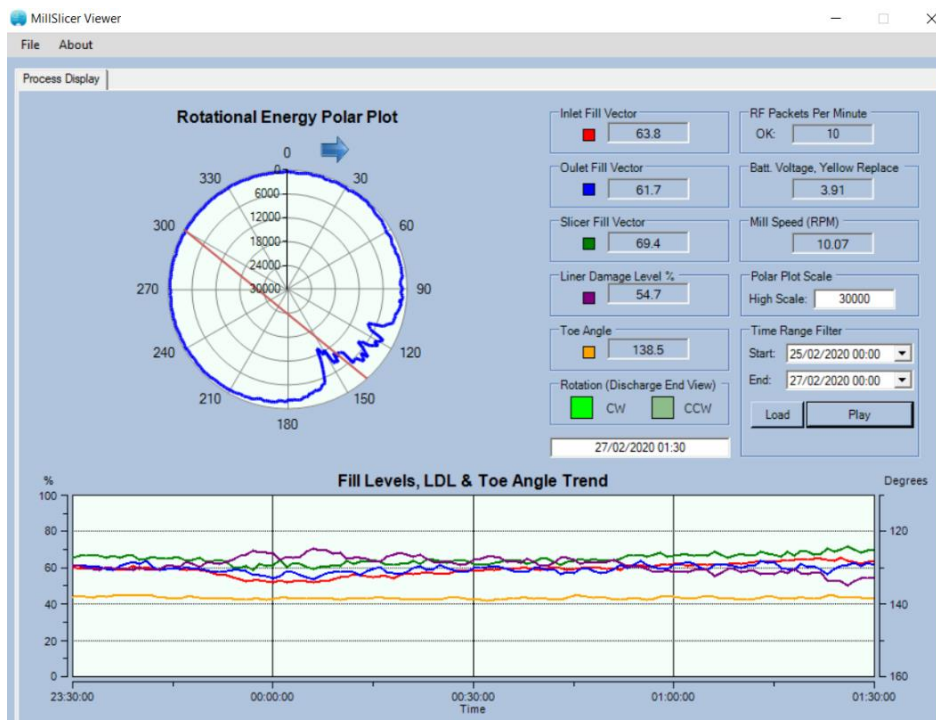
MillSlicer Viewer

File About

Process Display

Rotational Energy Polar Plot

0
30
60
90
120
150
180
210
240
270
300
330

6000
12000
18000
24000
30000

Inlet Fill Vector
63.8

Oulet Fill Vector
61.7

Slicer Fill Vector
69.4

Liner Damage Level %
54.7

Toe Angle
138.5

Rotation (Discharge End View)
CW
CCW

27/02/2020 01:30

RF Packets Per Minute
OK: 10

Batt. Voltage, Yellow Replace
3.91

Mill Speed (RPM)
10.07

Polar Plot Scale
High Scale: 30000

Time Range Filter
Start: 25/02/2020 00:00
End: 27/02/2020 00:00

Load
Play

Fill Levels, LDL & Toe Angle Trend

%
100
80
60
40
20
0

Degrees
120
140
160

23:30:00
00:00:00
00:30:00
01:00:00
01:30:00
Time